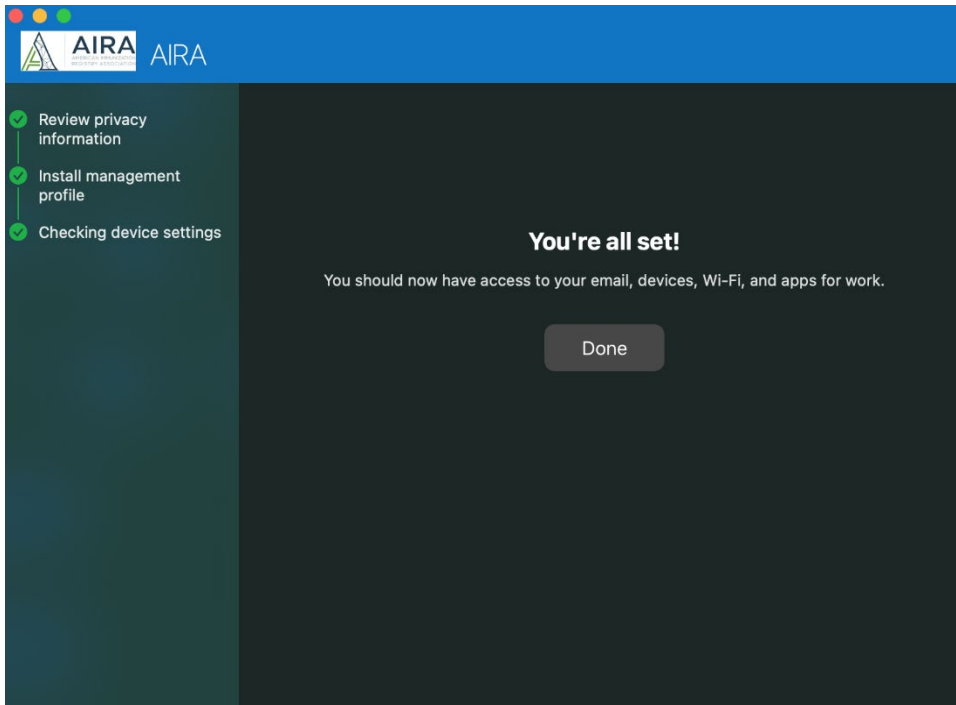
AIRA
AMERICAN IMMUNIZATION REGISTRY ASSOCIATION
AIRA

Review privacy information

Install management profile

Checking device settings

You're all set!

You should now have access to your email, devices, Wi-Fi, and apps for work.

Done